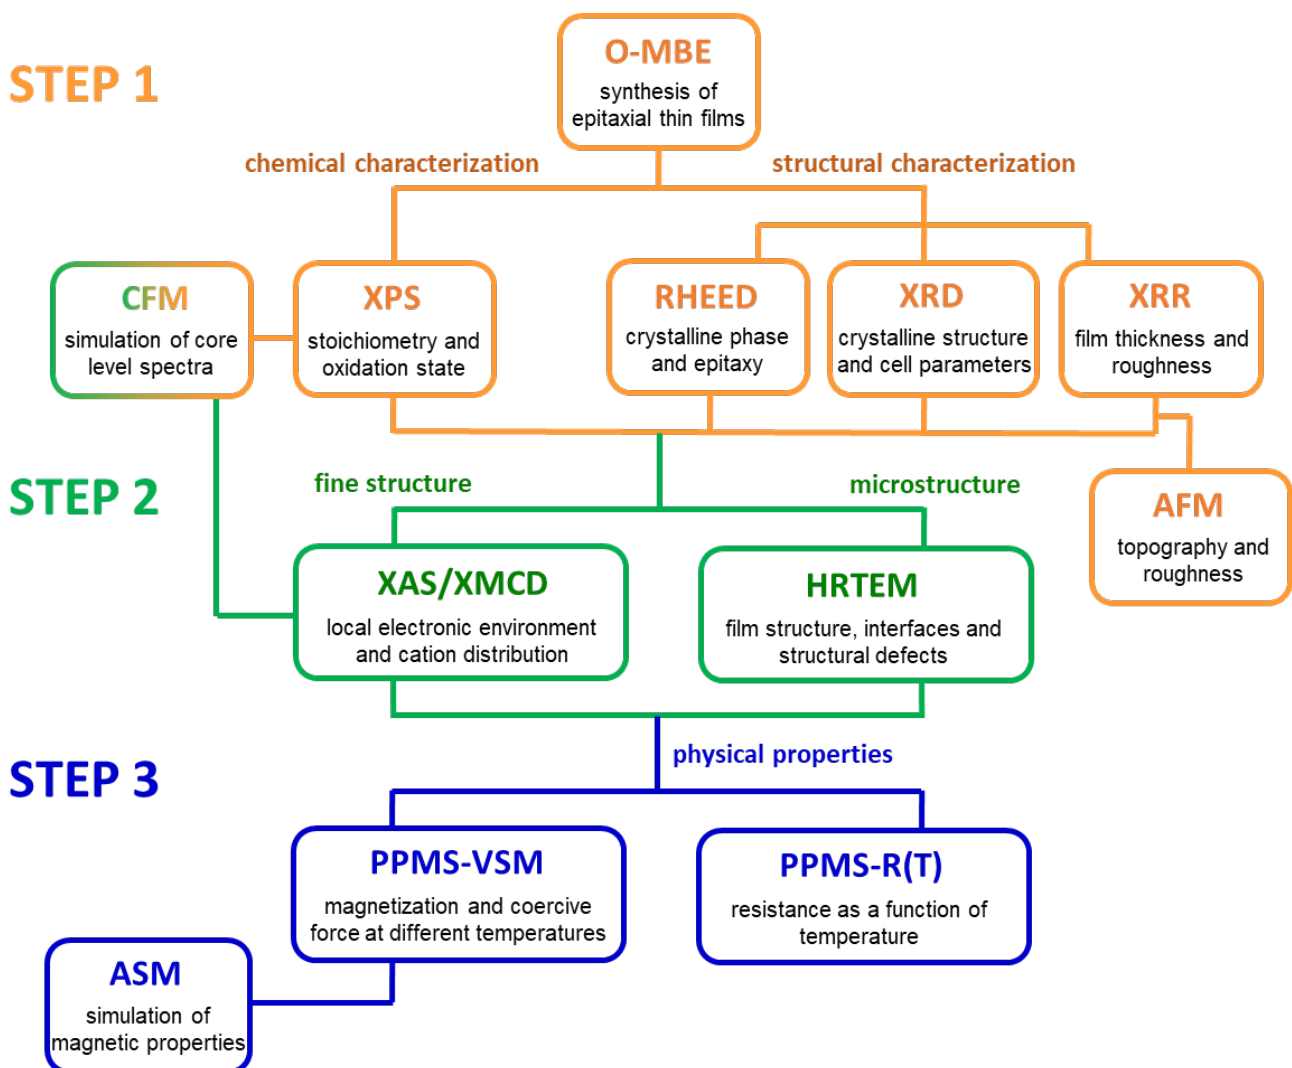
STEP 1

O-MBE
synthesis of epitaxial thin films

chemical characterization

structural characterization

CFM
simulation of core level spectra

XPS
stoichiometry and oxidation state

RHEED
crystalline phase and epitaxy

XRD
crystalline structure and cell parameters

XRR
film thickness and roughness

STEP 2

fine structure

microstructure

AFM
topography and roughness

XAS/XMCD
local electronic environment and cation distribution

HRTEM
film structure, interfaces and structural defects

STEP 3

physical properties

PPMS-VSM
magnetization and coercive force at different temperatures

PPMS-R(T)
resistance as a function of temperature

ASM
simulation of magnetic properties